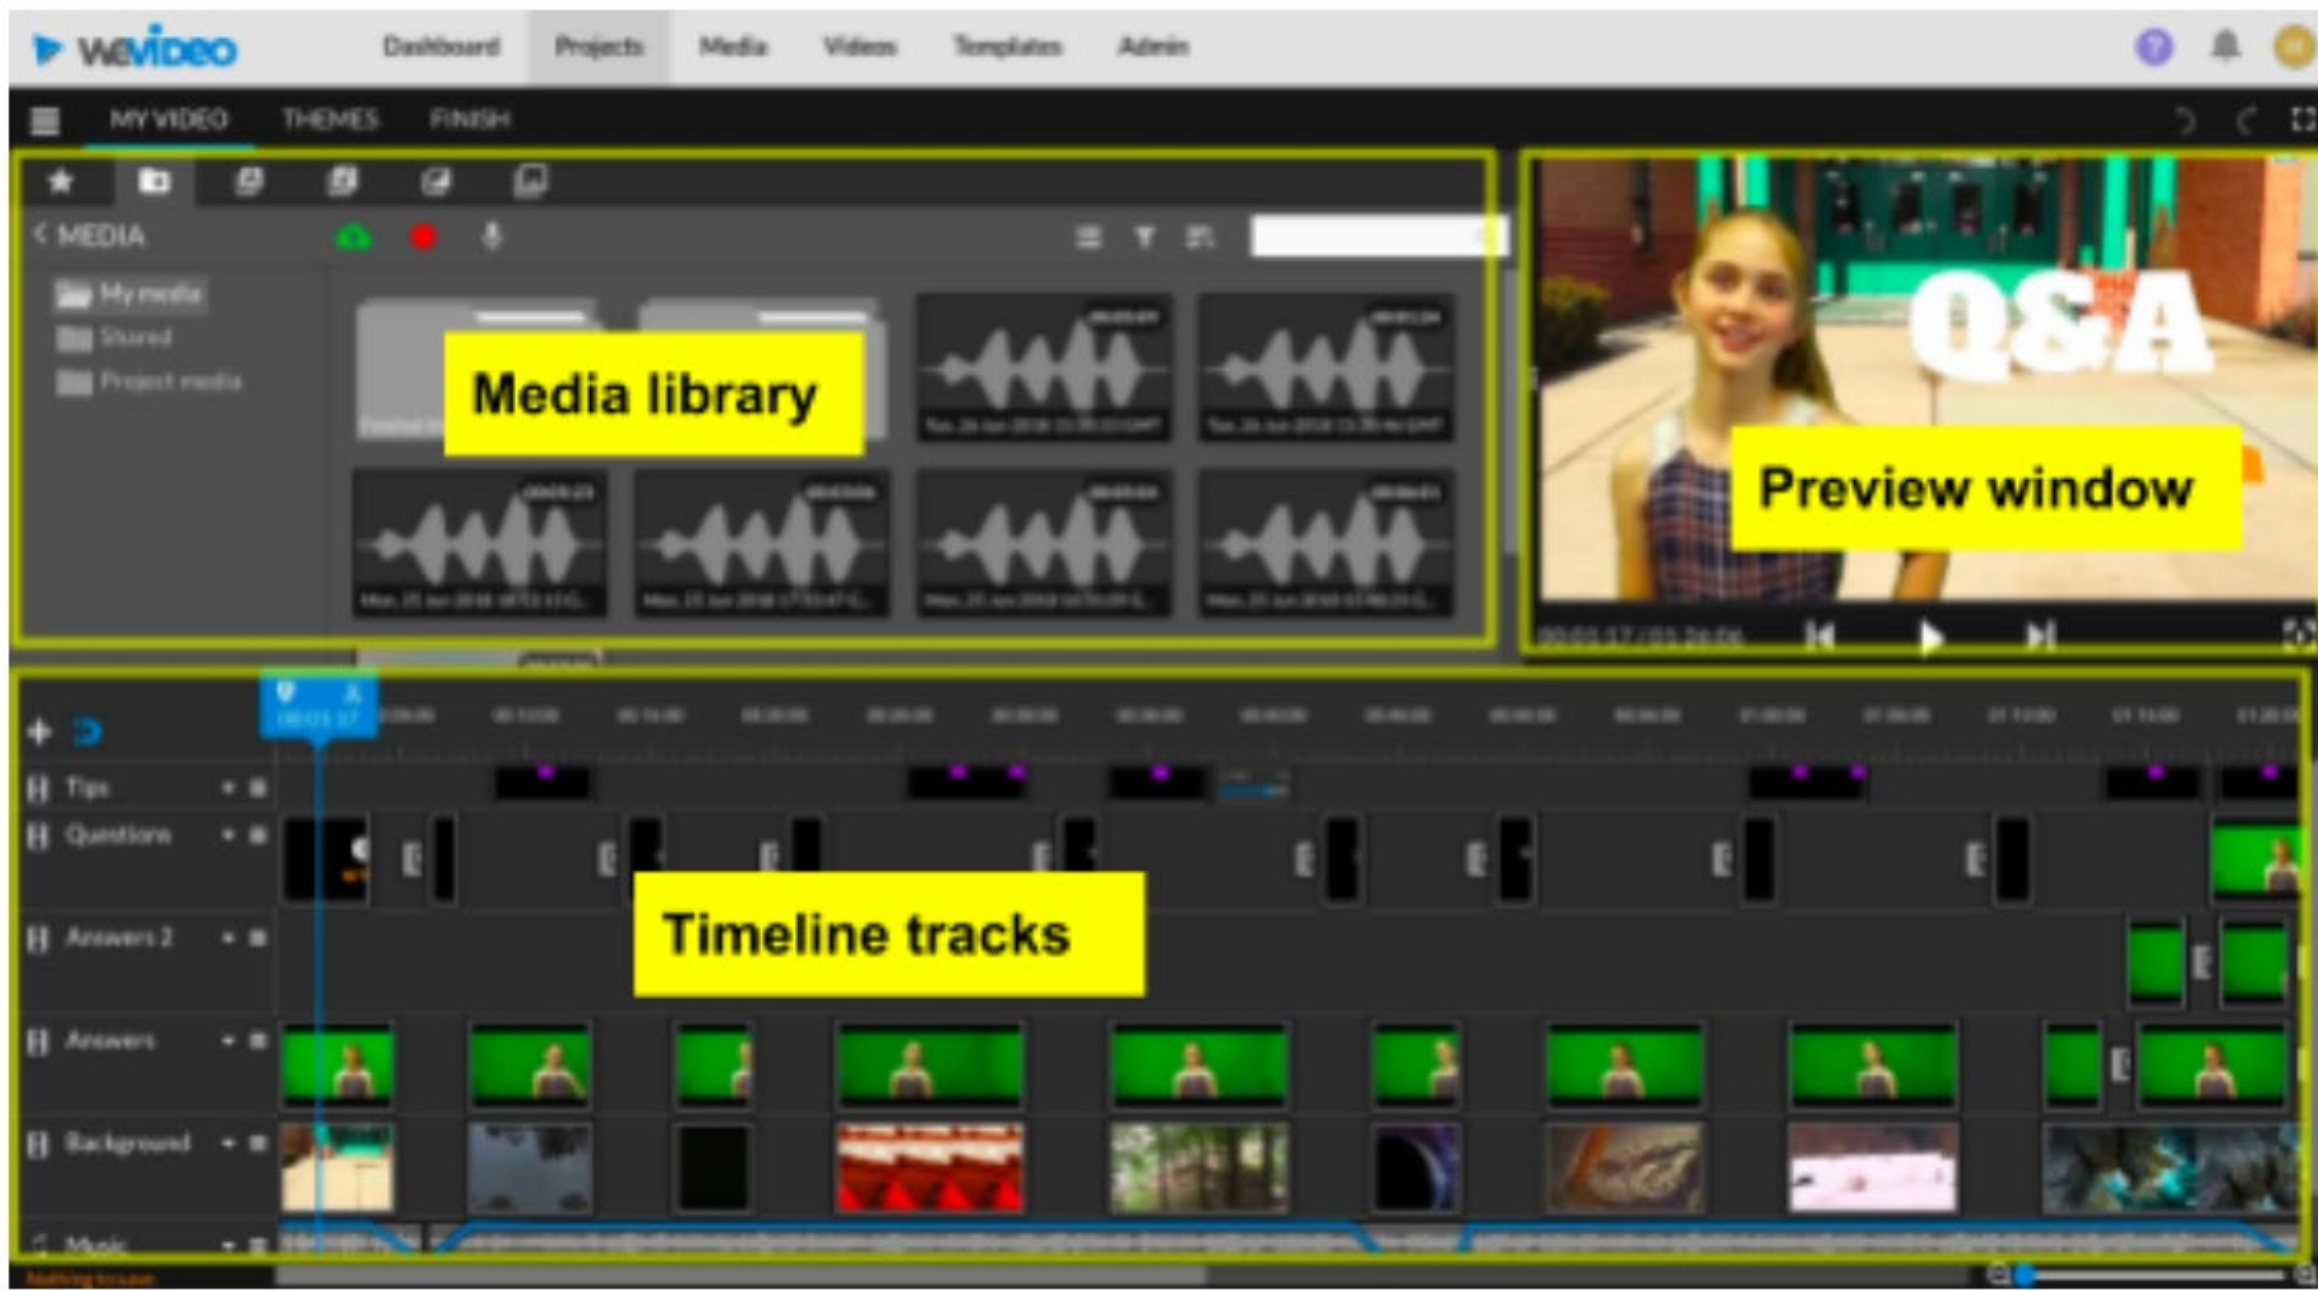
WeVideo Dashboard Projects Media Videos Templates Admin

MY VIDEO THEMES FINISH

MEDIA

My media
Shared
Project media

Media library

Q&A

Preview window

Tips
Questions
Answers 2
Answers
Background
Music

Timeline tracks